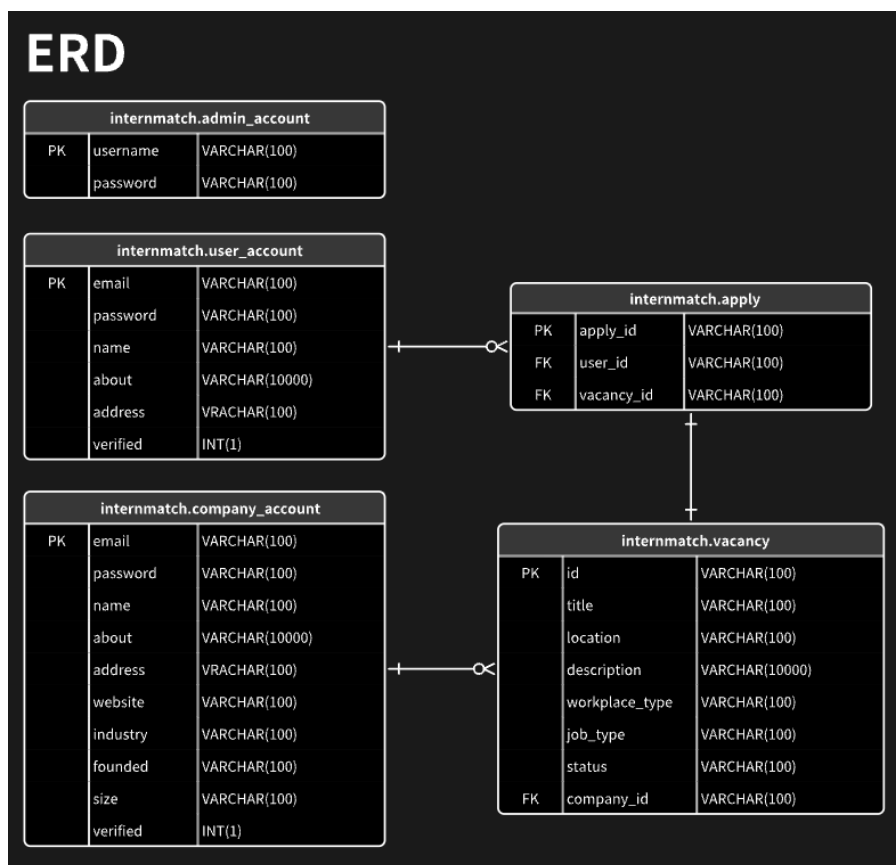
ERD

| internmatch.admin_account | | |
|---|---|---|
| PK | username | VARCHAR(100) |
| | password | VARCHAR(100) |

| internmatch.user_account | | |
|---|---|---|
| PK | email | VARCHAR(100) |
| | password | VARCHAR(100) |
| | name | VARCHAR(100) |
| | about | VARCHAR(10000) |
| | address | VRACHAR(100) |
| | verified | INT(1) |

| internmatch.apply | | |
|---|---|---|
| PK | apply_id | VARCHAR(100) |
| FK | user_id | VARCHAR(100) |
| FK | vacancy_id | VARCHAR(100) |

| internmatch.company_account | | |
|---|---|---|
| PK | email | VARCHAR(100) |
| | password | VARCHAR(100) |
| | name | VARCHAR(100) |
| | about | VARCHAR(10000) |
| | address | VRACHAR(100) |
| | website | VARCHAR(100) |
| | industry | VARCHAR(100) |
| | founded | VARCHAR(100) |
| | size | VARCHAR(100) |
| | verified | INT(1) |

| internmatch.vacancy | | |
|---|---|---|
| PK | id | VARCHAR(100) |
| | title | VARCHAR(100) |
| | location | VARCHAR(100) |
| | description | VARCHAR(10000) |
| | workplace_type | VARCHAR(100) |
| | job_type | VARCHAR(100) |
| | status | VARCHAR(100) |
| FK | company_id | VARCHAR(100) |